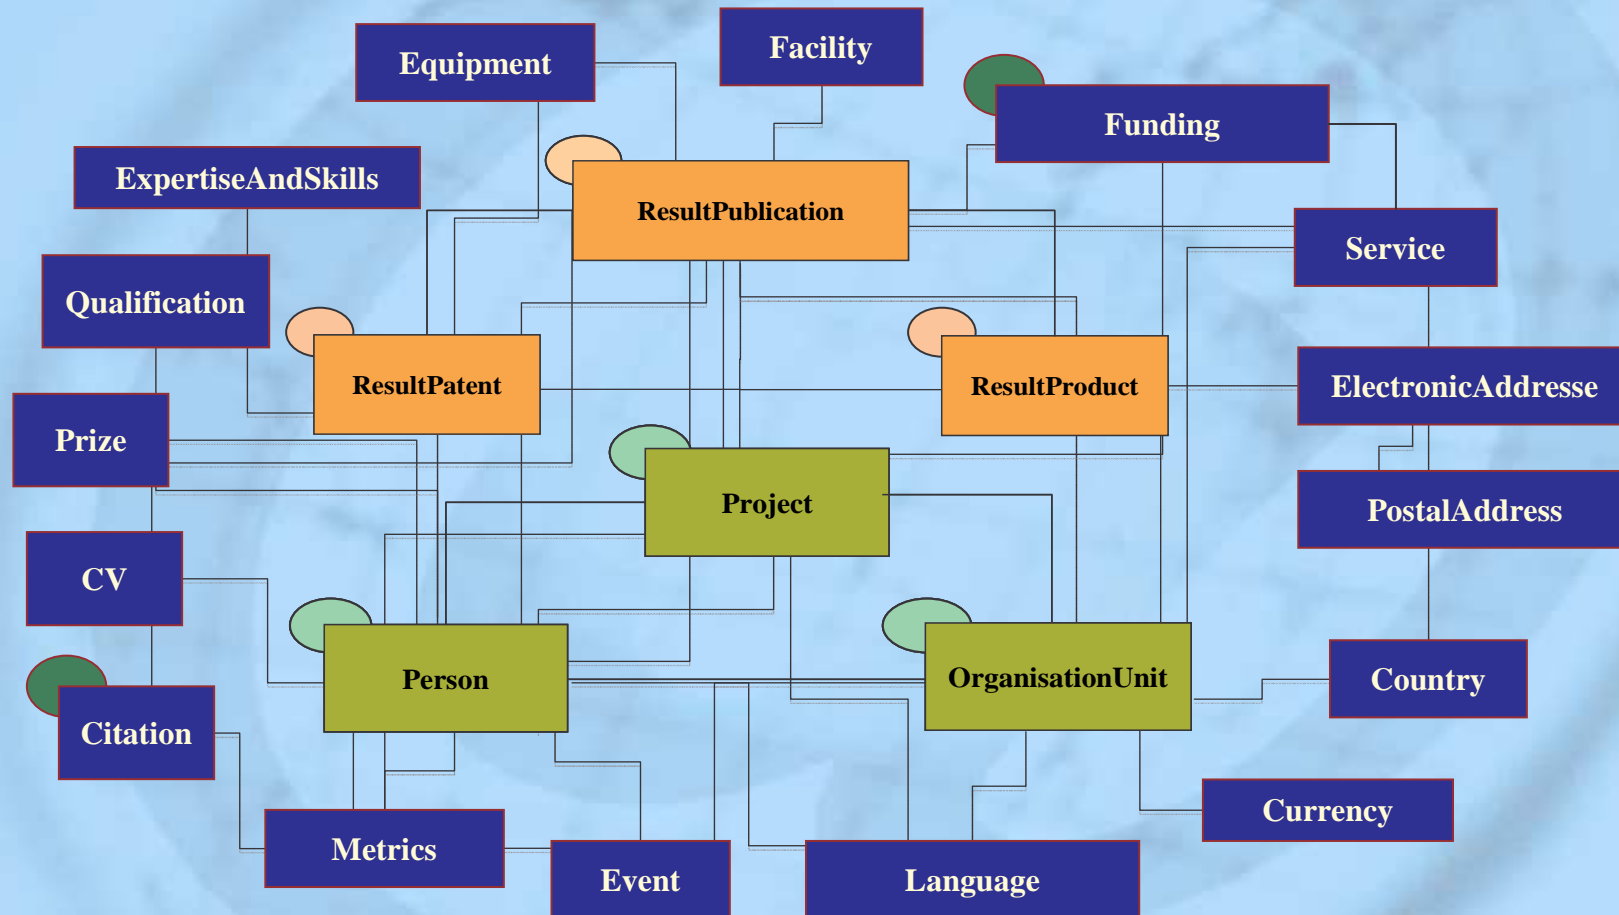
Equipment

Facility

Funding

ExpertiseAndSkills

ResultPublication

Service

Qualification

ResultPatent

ResultProduct

ElectronicAddresse

Prize

Project

PostalAddress

CV

Person

OrganisationUnit

Country

Citation

Currency

Metrics

Event

Language